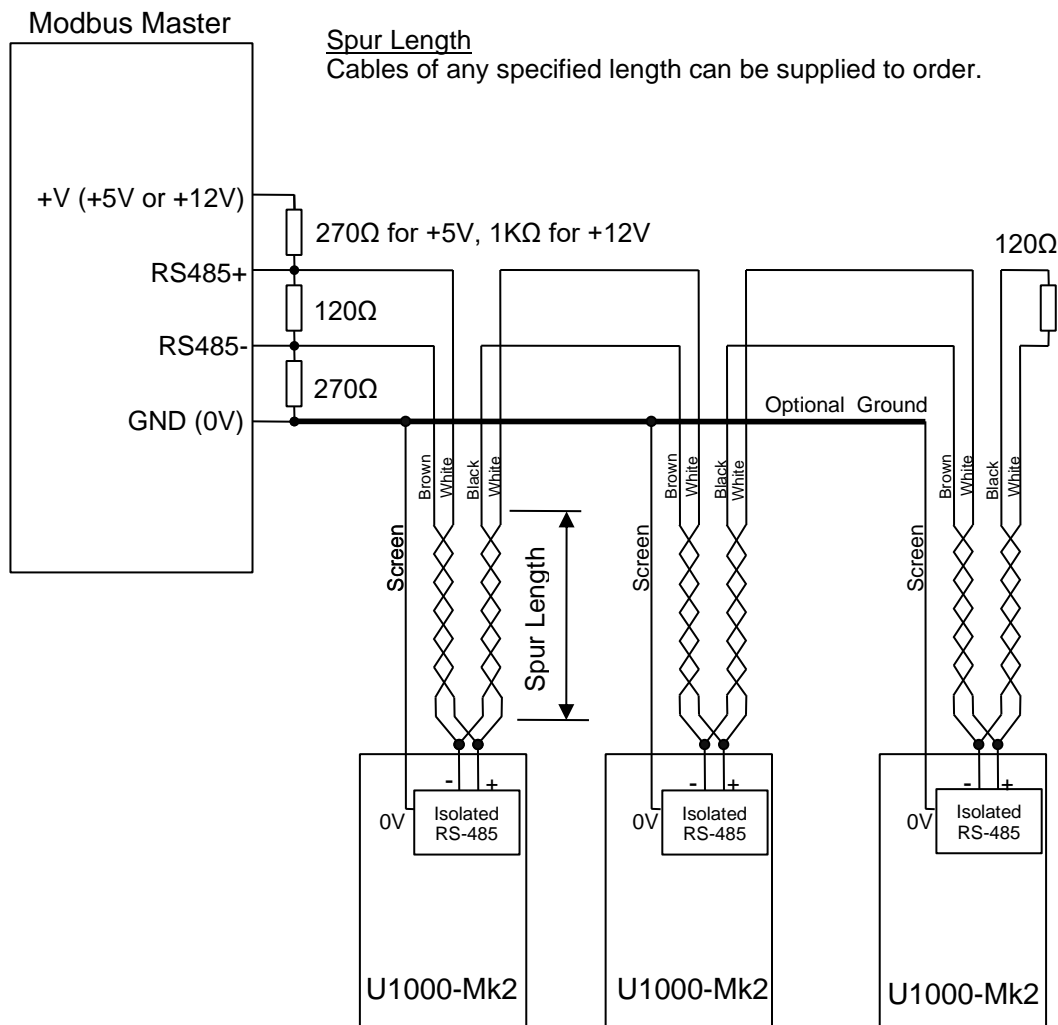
Modbus Master

Spur Length
Cables of any specified length can be supplied to order.

+V (+5V or +12V)
270Ω for +5V, 1KΩ for +12V
RS485+
120Ω
RS485-
270Ω
GND (0V)

120Ω

Optional Ground

Brown White Black White
Brown White Black White
Brown White Black White

Screen
Screen
Screen

Spur Length

- +
0V
Isolated RS-485
U1000-Mk2

- +
0V
Isolated RS-485
U1000-Mk2

- +
0V
Isolated RS-485
U1000-Mk2